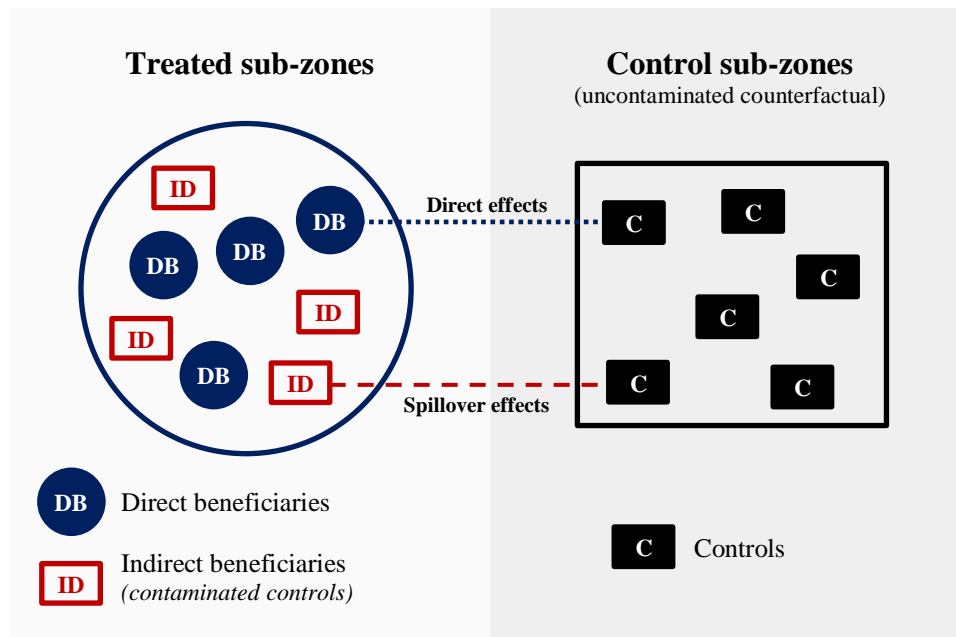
Treated sub-zones

Control sub-zones
(uncontaminated counterfactual)

ID

DB

DB

DB

Direct effects

C

C

C

ID

ID

C

DB

ID

C

C

Spillover effects

DB Direct beneficiaries

ID Indirect beneficiaries
*(contaminated controls)*

C Controls